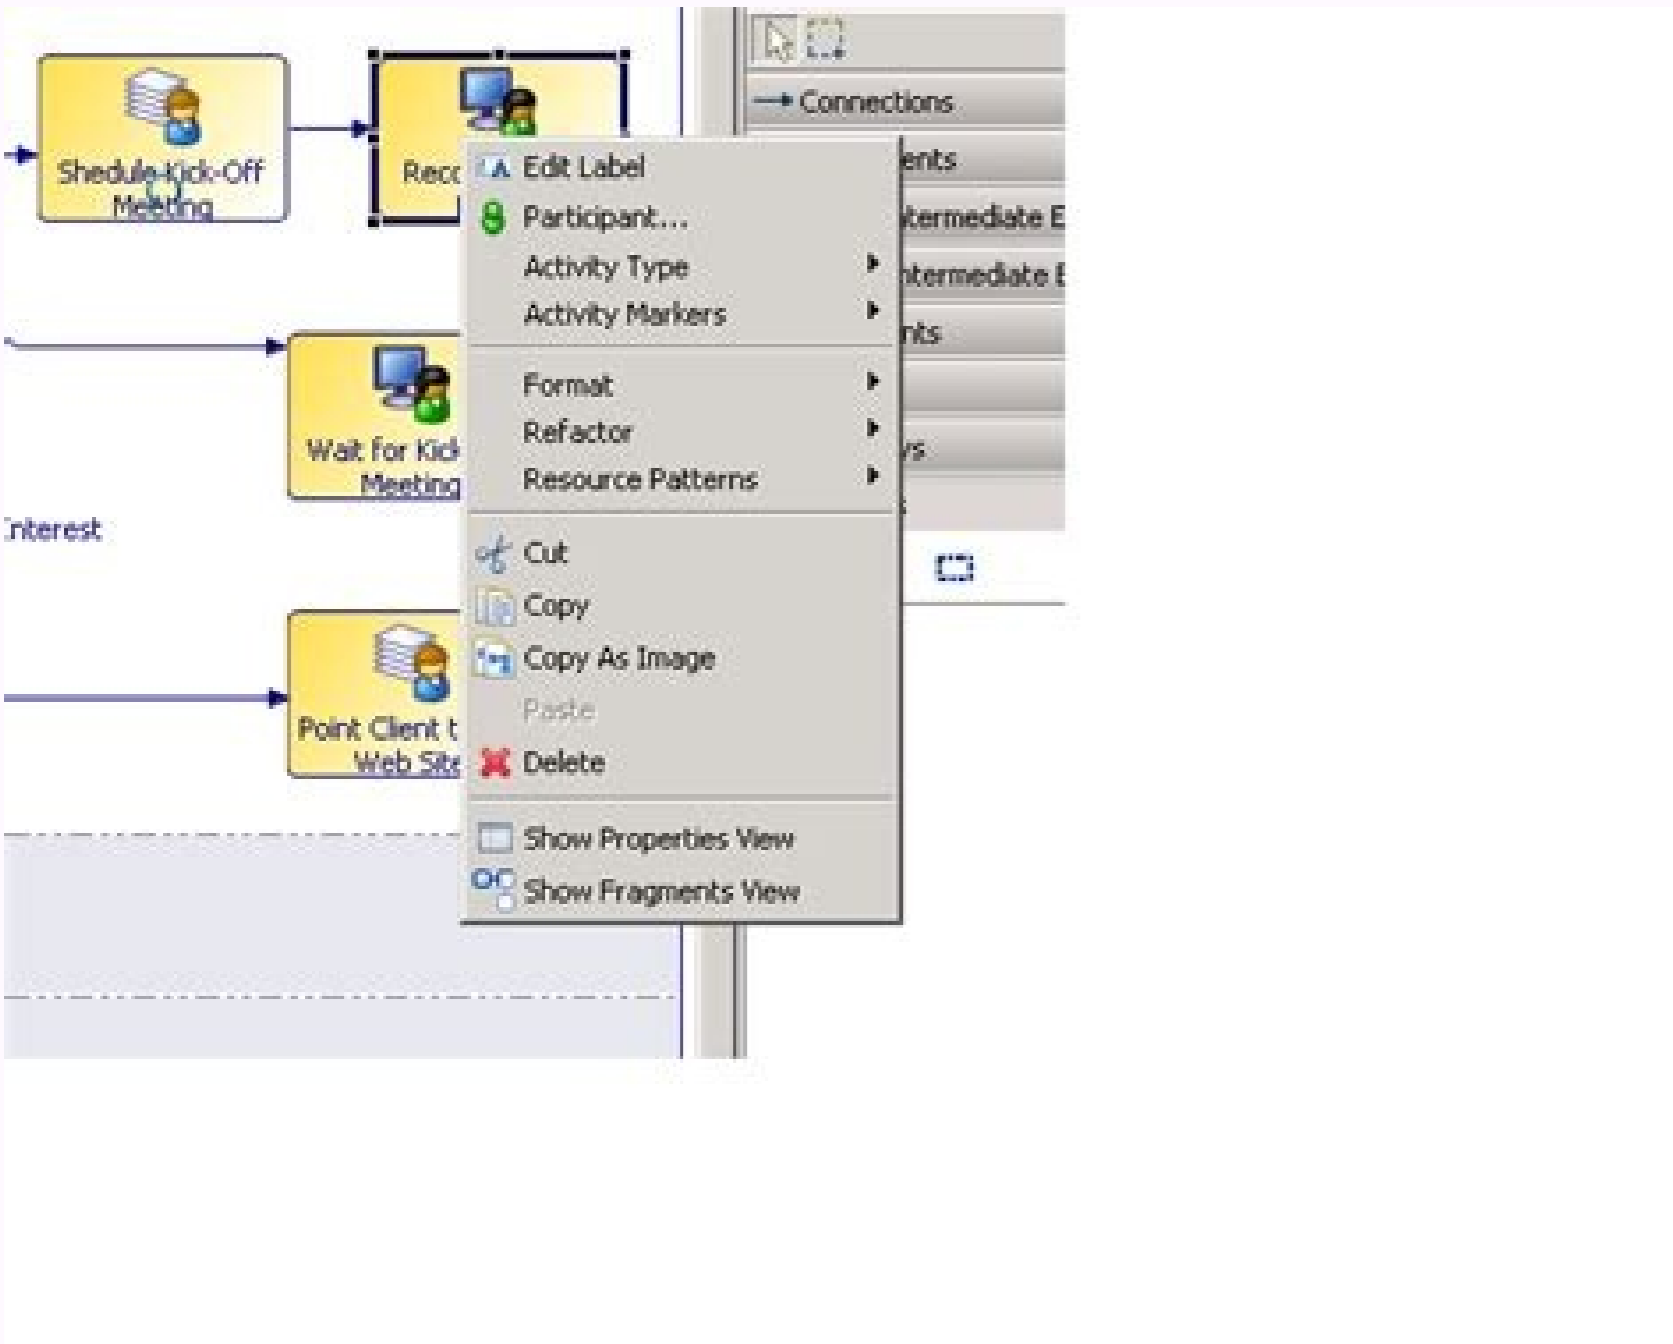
Shedule-Kick-Off Meeting

Recc

Wait for Kick Meeting

Interest

Point Client t Web Site

Connections

ents

ntermediate E

ntermediate E

nts

ys

Edit Label
Participant...
Activity Type
Activity Markers
Format
Refactor
Resource Patterns
Cut
Copy
Copy As Image
Paste
Delete
Show Properties View
Show Fragments View